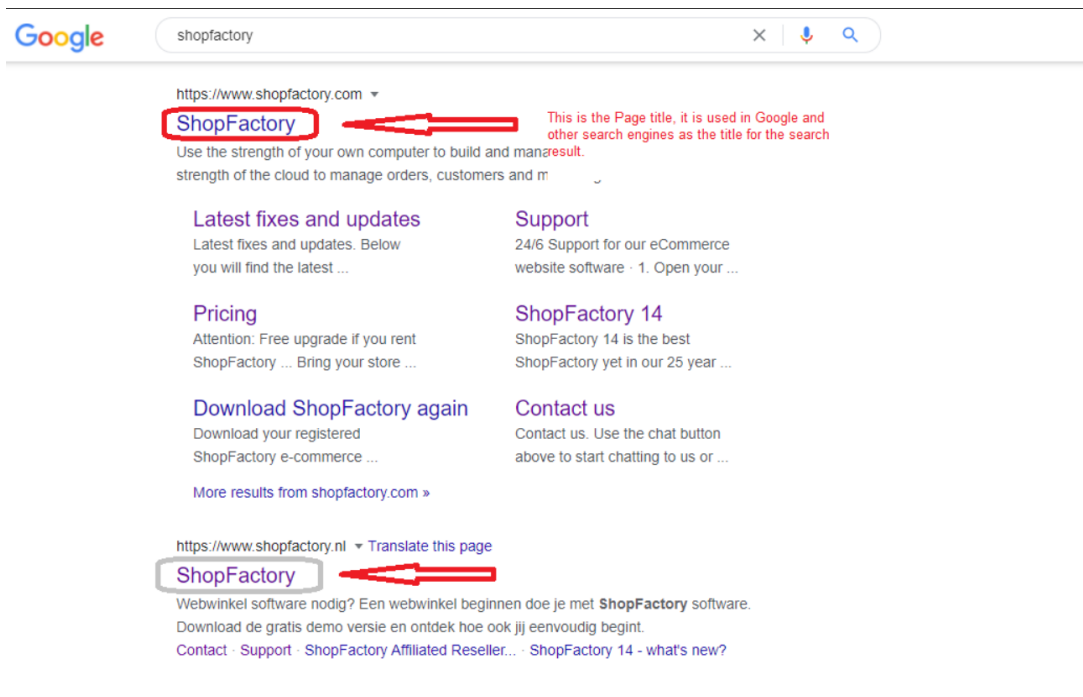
Google

shopfactory

https://www.shopfactory.com

ShopFactory

This is the Page title, it is used in Google and other search engines as the title for the search result.

Use the strength of your own computer to build and mana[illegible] strength of the cloud to manage orders, customers and m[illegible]

Latest fixes and updates
Latest fixes and updates. Below you will find the latest ...

Support
24/6 Support for our eCommerce website software · 1. Open your ...

Pricing
Attention: Free upgrade if you rent ShopFactory ... Bring your store ...

ShopFactory 14
ShopFactory 14 is the best ShopFactory yet in our 25 year ...

Download ShopFactory again
Download your registered ShopFactory e-commerce ...

Contact us
Contact us. Use the chat button above to start chatting to us or ...

More results from shopfactory.com »

https://www.shopfactory.nl · Translate this page

ShopFactory

Webwinkel software nodig? Een webwinkel beginnen doe je met **ShopFactory** software. Download de gratis demo versie en ontdek hoe ook jij eenvoudig begint.

Contact · Support · ShopFactory Affiliated Reseller... · ShopFactory 14 - what's new?